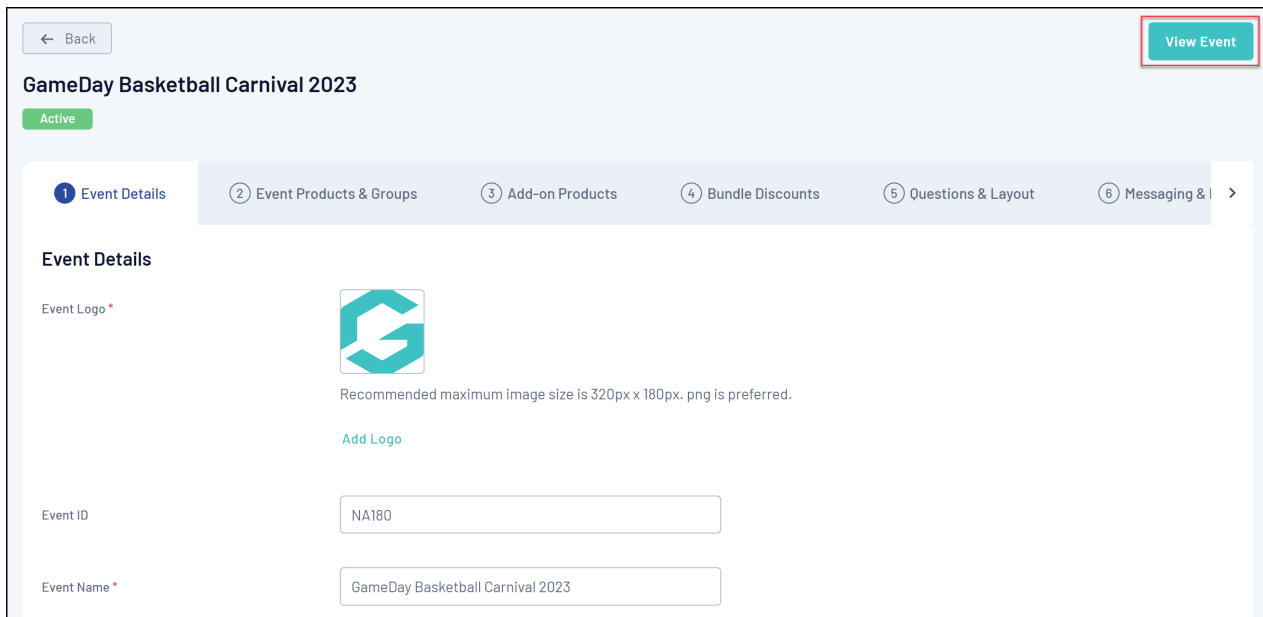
← Back

View Event

GameDay Basketball Carnival 2023

Active

1 Event Details

2 Event Products & Groups

3 Add-on Products

4 Bundle Discounts

5 Questions & Layout

6 Messaging & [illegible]

Event Details

Event Logo *

Recommended maximum image size is 320px x 180px. png is preferred.

Add Logo

Event ID

NA180

Event Name *

GameDay Basketball Carnival 2023